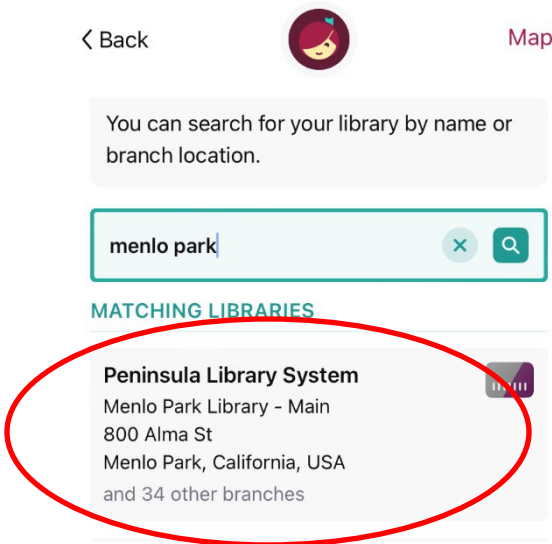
< Back

Map

You can search for your library by name or branch location.

menlo park

MATCHING LIBRARIES

Peninsula Library System
Menlo Park Library - Main
800 Alma St
Menlo Park, California, USA
and 34 other branches